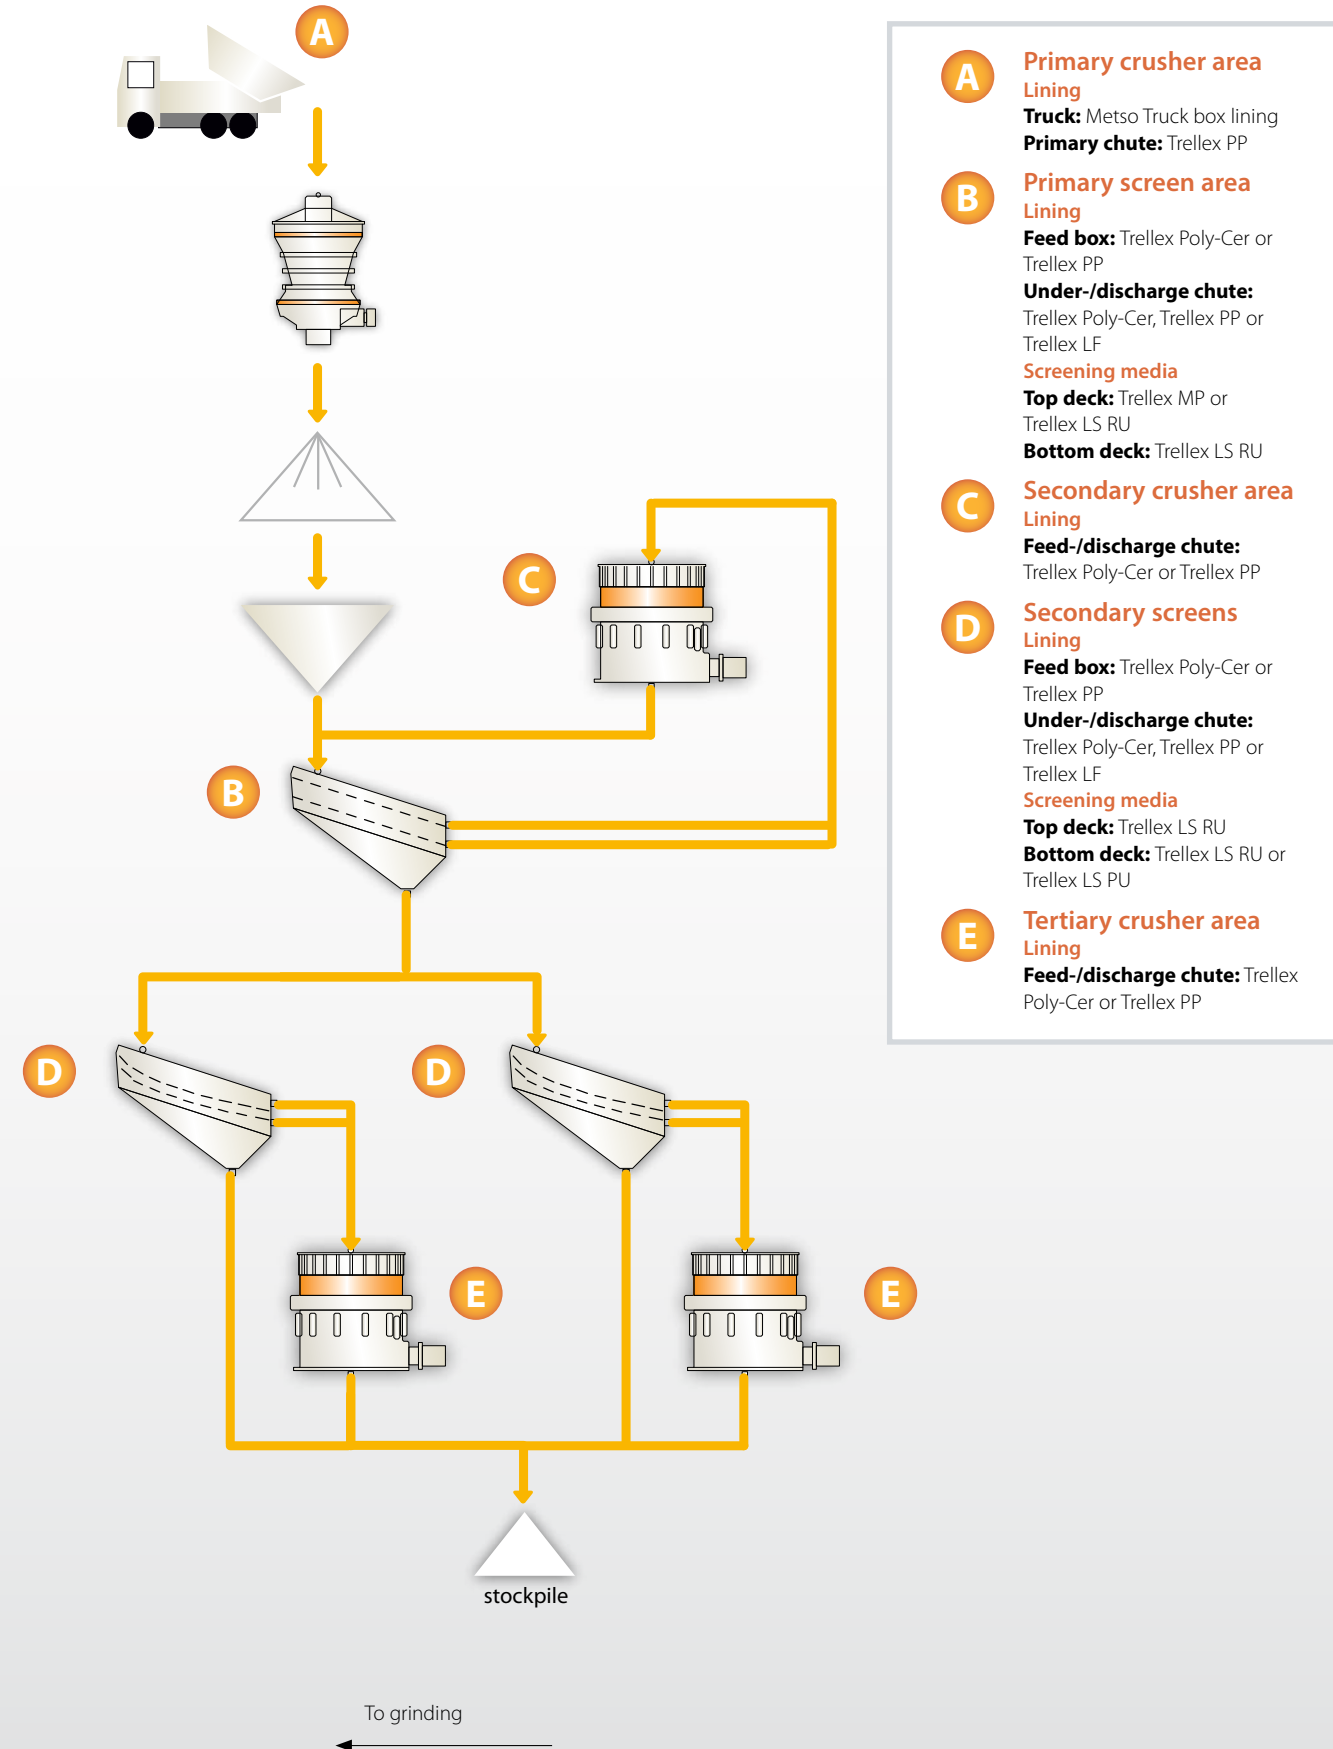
A

C

B

D

D

E

E

stockpile

To grinding

A Primary crusher area
Lining
**Truck:** Metso Truck box lining
**Primary chute:** Trellex PP

B Primary screen area
Lining
**Feed box:** Trellex Poly-Cer or Trellex PP
**Under-/discharge chute:** Trellex Poly-Cer, Trellex PP or Trellex LF
Screening media
**Top deck:** Trellex MP or Trellex LS RU
**Bottom deck:** Trellex LS RU

C Secondary crusher area
Lining
**Feed-/discharge chute:** Trellex Poly-Cer or Trellex PP

D Secondary screens
Lining
**Feed box:** Trellex Poly-Cer or Trellex PP
**Under-/discharge chute:** Trellex Poly-Cer, Trellex PP or Trellex LF
Screening media
**Top deck:** Trellex LS RU
**Bottom deck:** Trellex LS RU or Trellex LS PU

E Tertiary crusher area
Lining
**Feed-/discharge chute:** Trellex Poly-Cer or Trellex PP